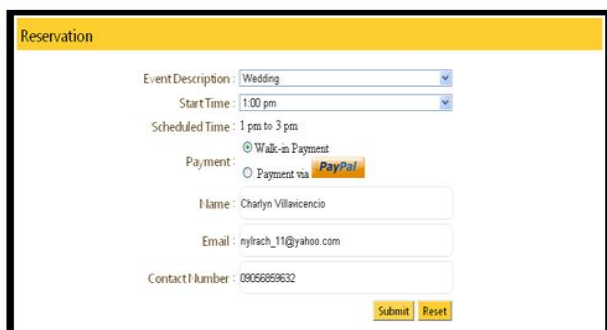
Reservation

Event Description : Wedding

Start Time : 1:00 pm

Scheduled Time : 1 pm to 3 pm

Payment : Walk-in Payment
Payment via PayPal

Name : Charlyn Villavicencio

Email : nylrach_11@yahoo.com

Contact Number : 09056859632

Submit Reset